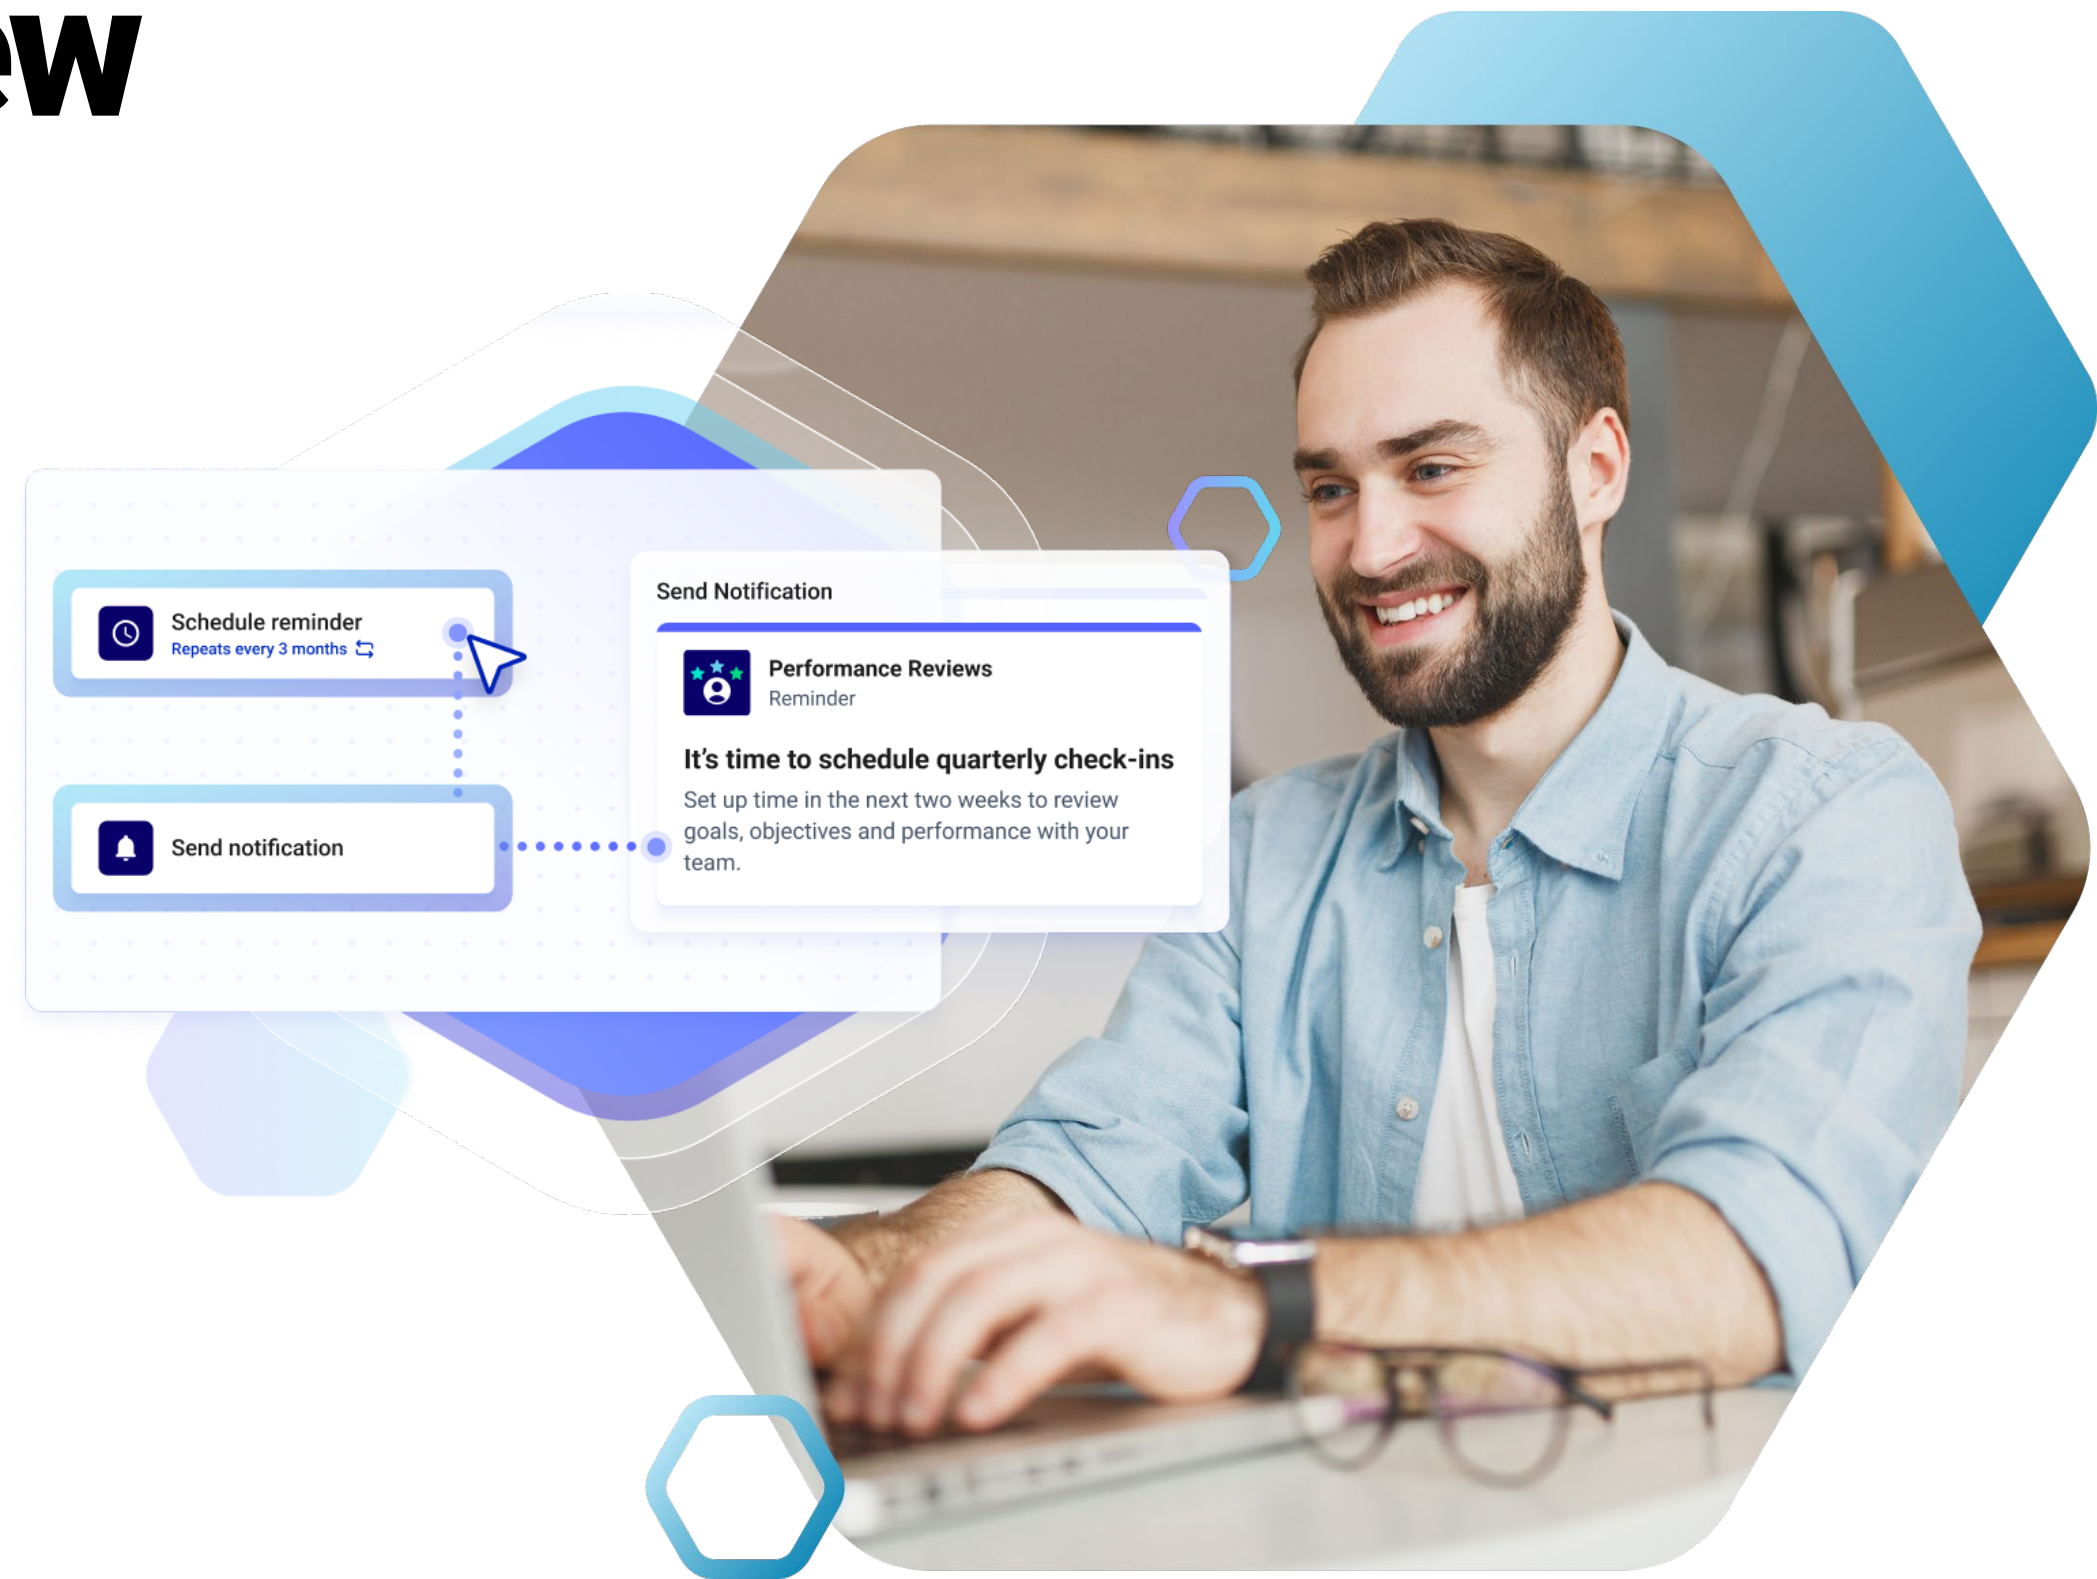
ew

Schedule reminder
Repeats every 3 months

Send notification

Send Notification

Performance Reviews
Reminder

It's time to schedule quarterly check-ins

Set up time in the next two weeks to review goals, objectives and performance with your team.